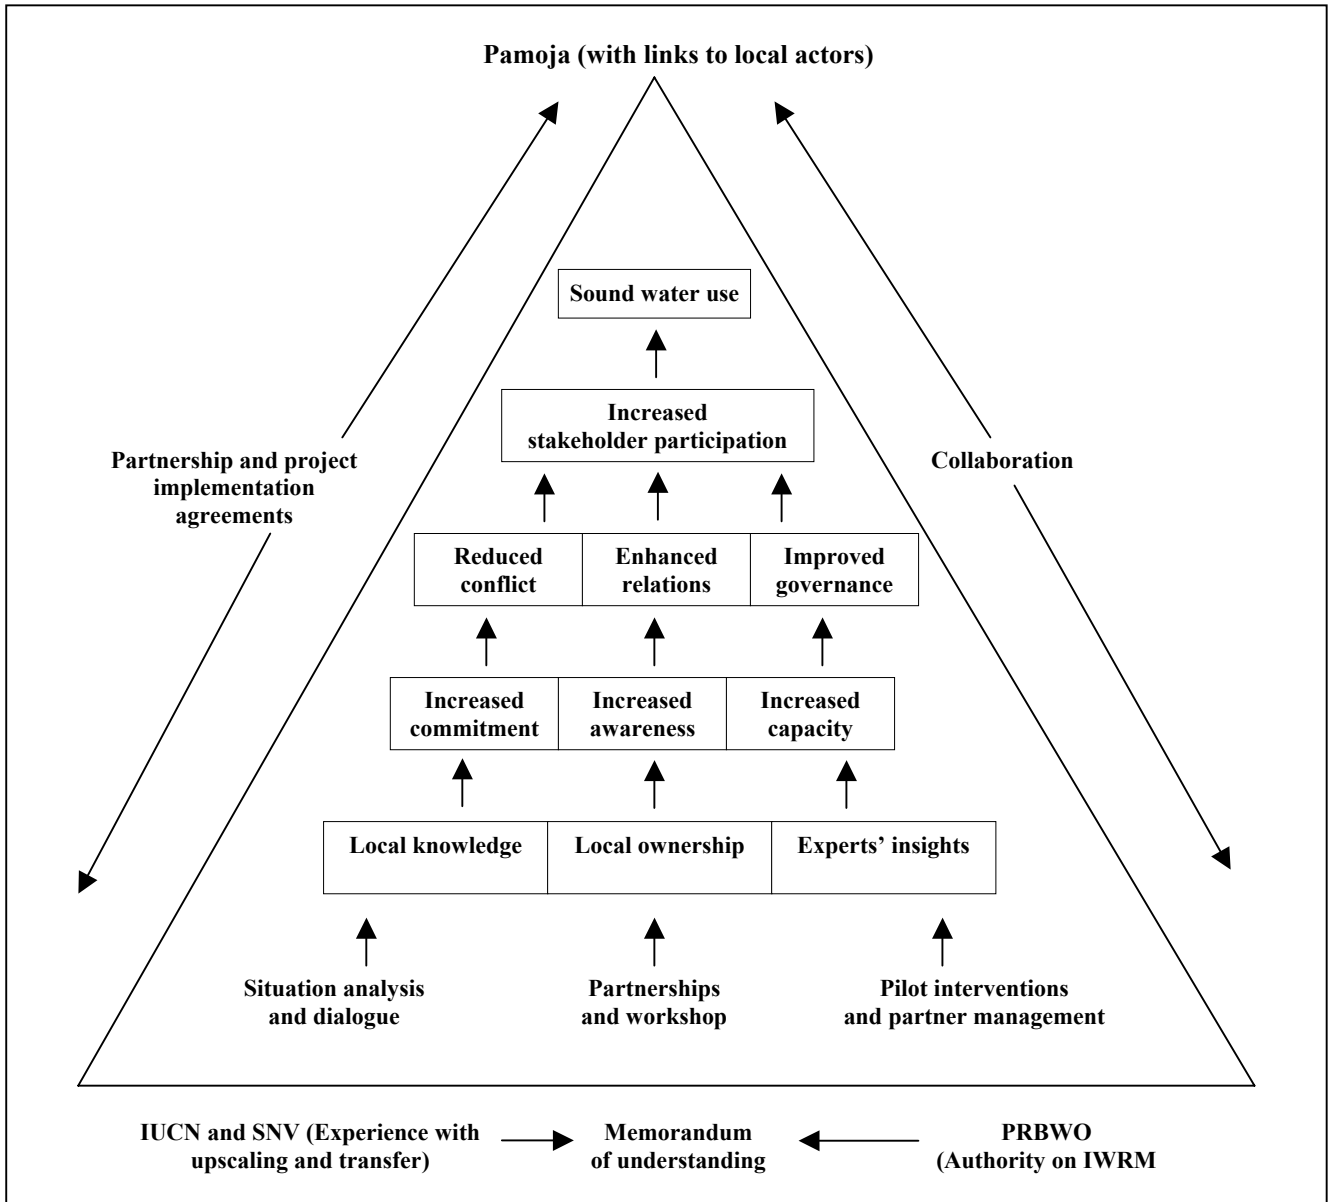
Pamoja (with links to local actors)

Partnership and project implementation agreements

Collaboration

Sound water use

Increased stakeholder participation

| Reduced conflict | Enhanced relations | Improved governance |
|---|---|---|

| Increased commitment | Increased awareness | Increased capacity |
|---|---|---|

| Local knowledge | Local ownership | Experts' insights |
|---|---|---|

Situation analysis and dialogue

Partnerships and workshop

Pilot interventions and partner management

IUCN and SNV (Experience with upscaling and transfer)

Memorandum of understanding

PRBWO (Authority on IWRM